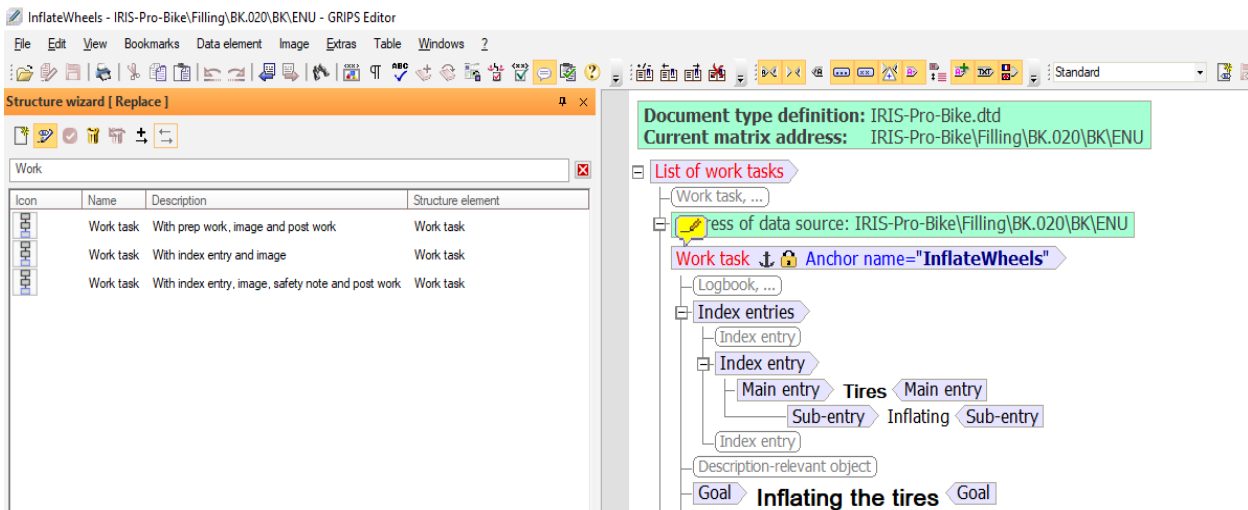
InflateWheels - IRIS-Pro-Bike\Filling\BK.020\BK\ENU - GRIPS Editor

File Edit View Bookmarks Data element Image Extras Table Windows ?

Standard

Structure wizard [ Replace ]

Work

| Icon | Name | Description | Structure element |
|---|---|---|---|
| | Work task | With prep work, image and post work | Work task |
| | Work task | With index entry and image | Work task |
| | Work task | With index entry, image, safety note and post work | Work task |

Document type definition: IRIS-Pro-Bike.dtd
Current matrix address: IRIS-Pro-Bike\Filling\BK.020\BK\ENU

List of work tasks
Work task, ...
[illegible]ess of data source: IRIS-Pro-Bike\Filling\BK.020\BK\ENU
Work task Anchor name="InflateWheels"
Logbook, ...
Index entries
Index entry
Index entry
Main entry Tires Main entry
Sub-entry Inflating Sub-entry
Index entry
Description-relevant object
Goal Inflating the tires Goal